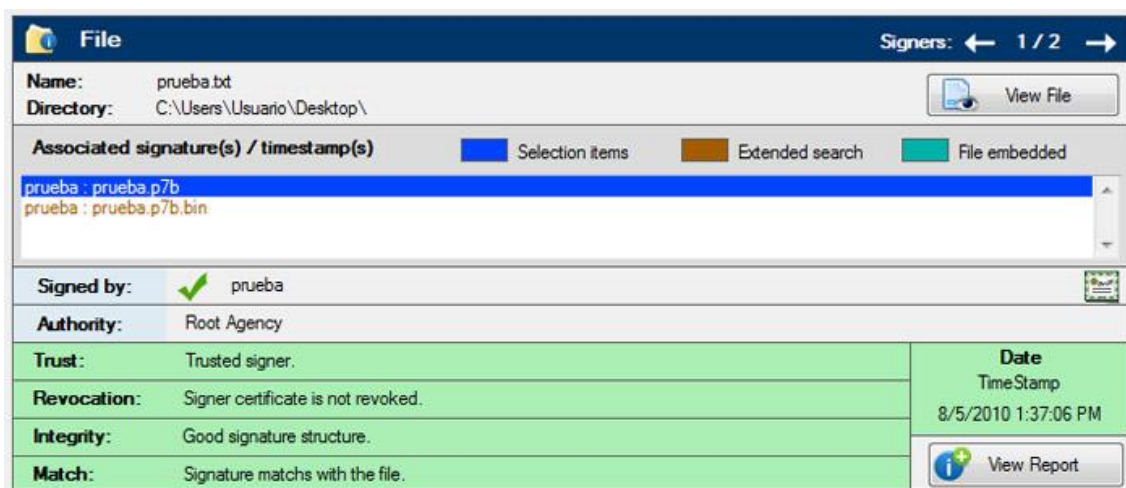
File

Signers: ← 1/2 →

Name: prueba.txt
Directory: C:\Users\Usuario\Desktop\

View File

Associated signature(s) / timestamp(s)

Selection items

Extended search

File embedded

prueba : prueba.p7b
prueba : prueba.p7b.bin

Signed by: prueba

Authority: Root Agency

Trust: Trusted signer.

Revocation: Signer certificate is not revoked.

Integrity: Good signature structure.

Match: Signature matchs with the file.

Date
TimeStamp
8/5/2010 1:37:06 PM

View Report